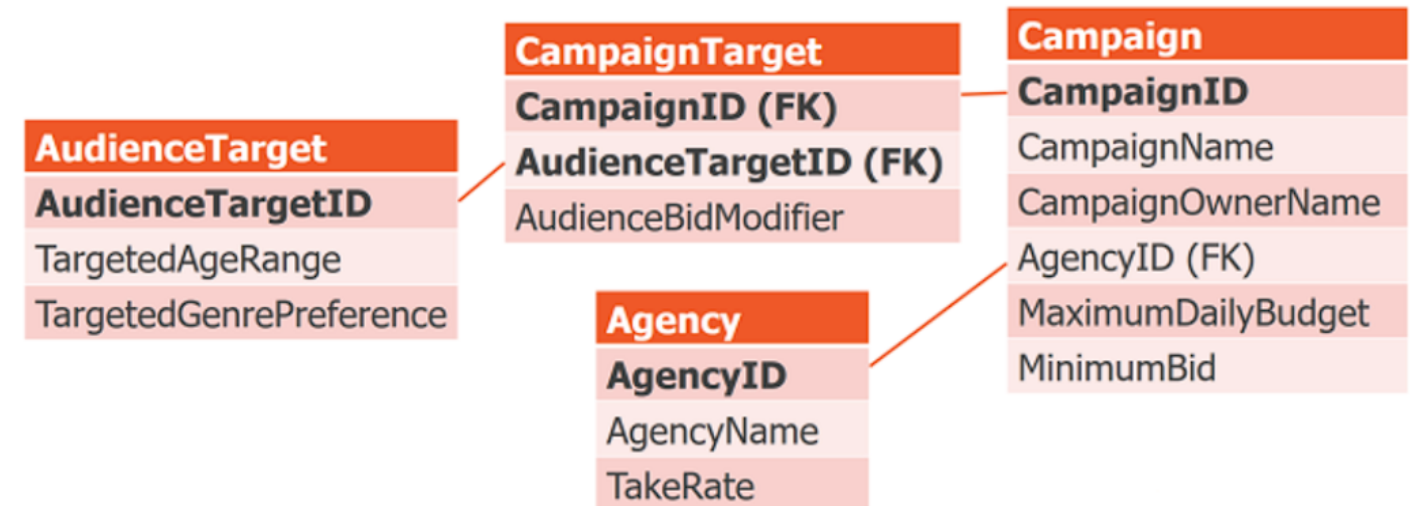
AudienceTarget
AudienceTargetID
TargetedAgeRange
TargetedGenrePreference

CampaignTarget
CampaignID (FK)
AudienceTargetID (FK)
AudienceBidModifier

Campaign
CampaignID
CampaignName
CampaignOwnerName
AgencyID (FK)
MaximumDailyBudget
MinimumBid

Agency
AgencyID
AgencyName
TakeRate